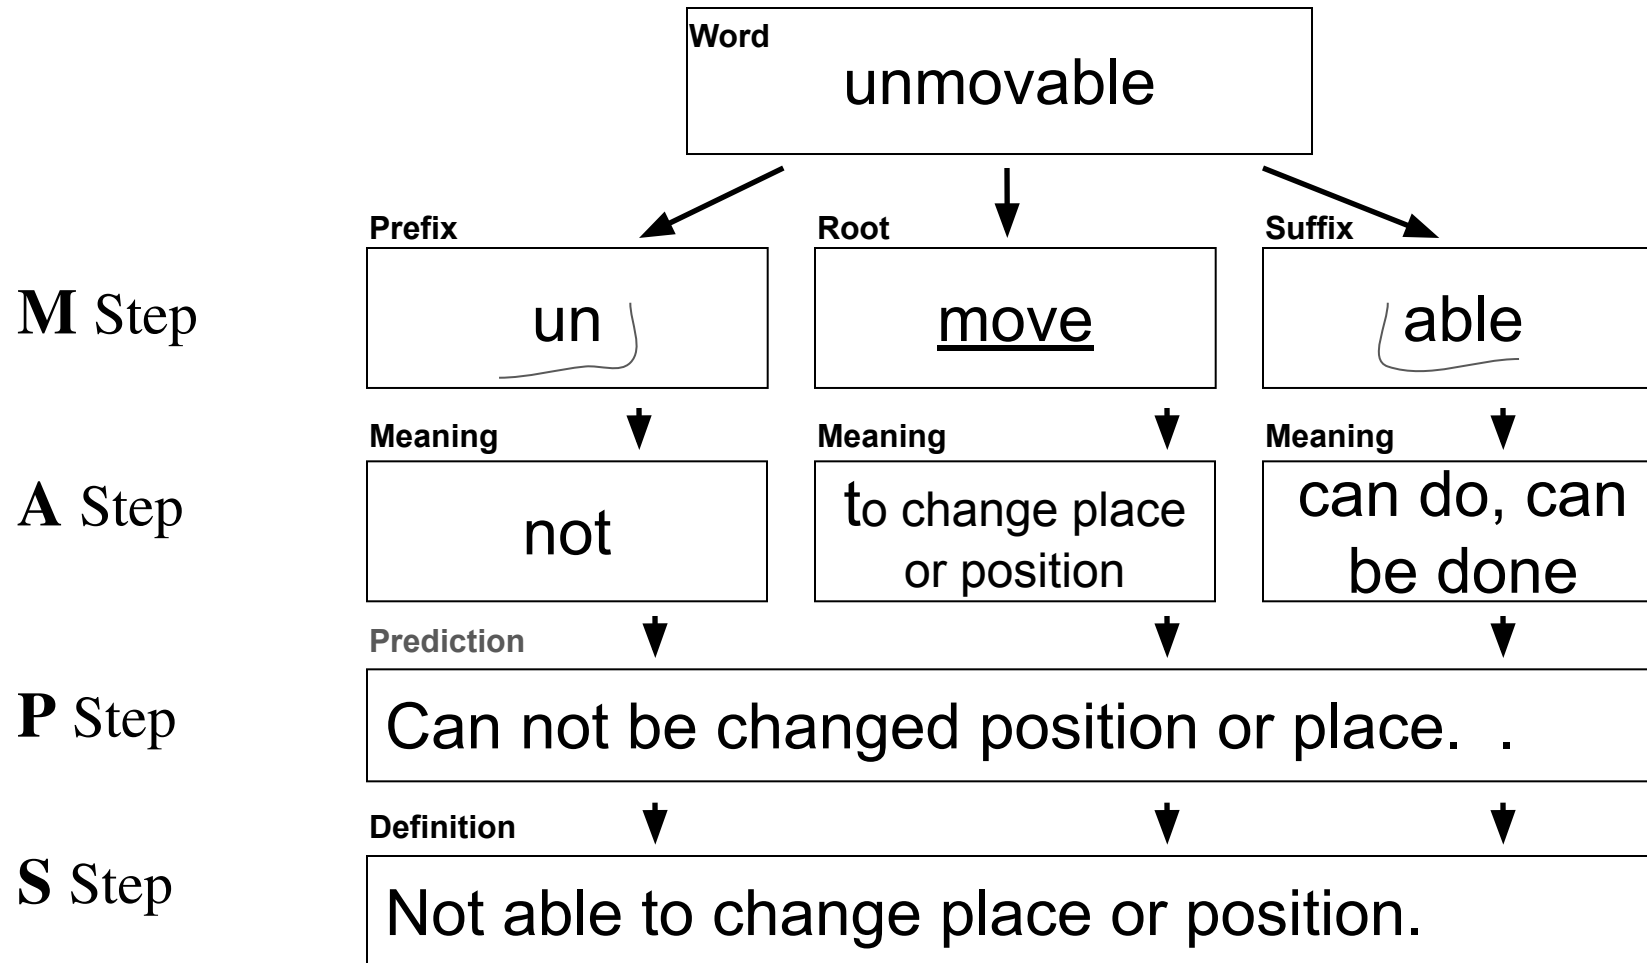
Word
unmovable

Prefix
un

Root
move

Suffix
able

M Step

Meaning
not

Meaning
to change place or position

Meaning
can do, can be done

A Step

Prediction
P Step
Can not be changed position or place. .

Definition
S Step
Not able to change place or position.